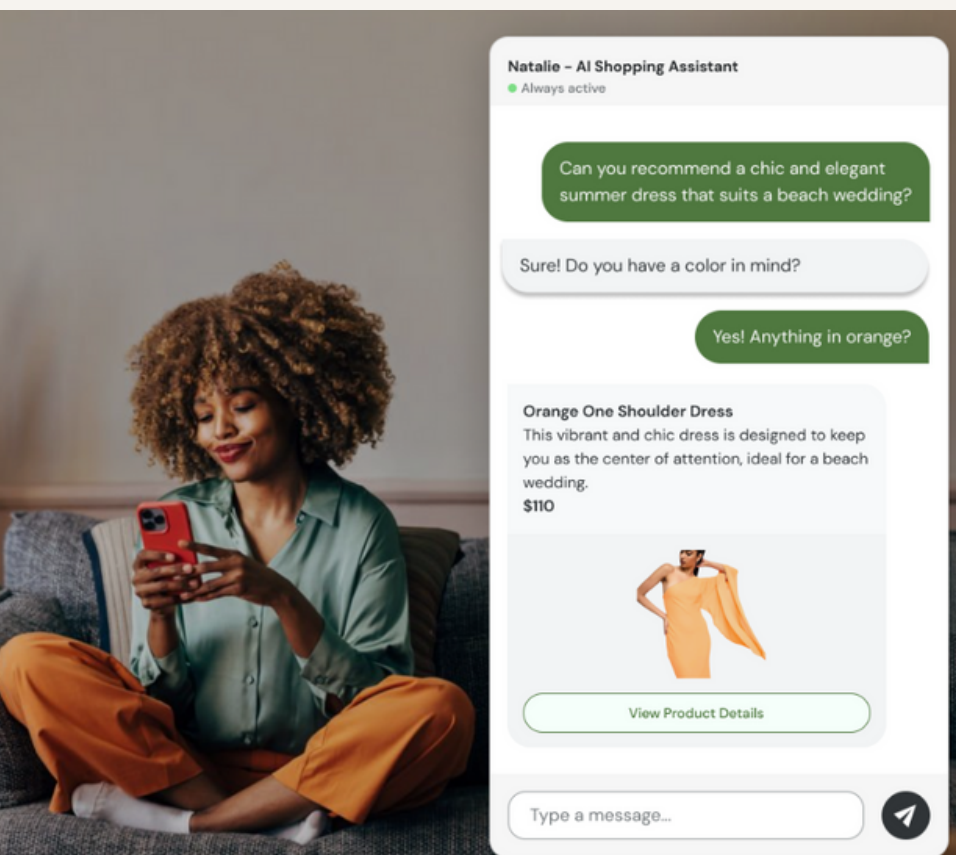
Natalie - AI Shopping Assistant
Always active

Can you recommend a chic and elegant summer dress that suits a beach wedding?

Sure! Do you have a color in mind?

Yes! Anything in orange?

Orange One Shoulder Dress
This vibrant and chic dress is designed to keep you as the center of attention, ideal for a beach wedding.
$110

View Product Details

Type a message...